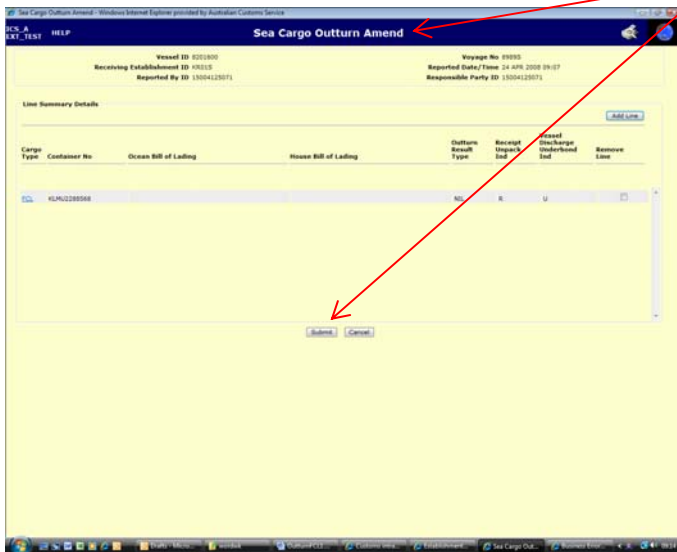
Sea Cargo Outturn Amend - Windows Internet Explorer provided by Australian Customs Service

ICS_A EXT_TEST HELP

Sea Cargo Outturn Amend

Vessel ID 8201800
Receiving Establishment ID KR01S
Reported By ID 15004125071

Voyage No 09E55
Reported Date/Time 24 APR 2008 09:07
Responsible Party ID 15004125071

Line Summary Details

Add Line

| Cargo Type | Container No | Ocean Bill of Lading | House Bill of Lading | Outturn Result Type | Receipt Unpack Ind | Vessel Discharge Underbond Ind | Remove Line |
|---|---|---|---|---|---|---|---|
| FCL | KLMU2288568 | | | NIL | R | U | |

Submit Cancel

Drafts - Micro... | Wordpad | Outturn/FCL... | Customs Inte... | Establishment... | Sea Cargo Out... | Business Entit...